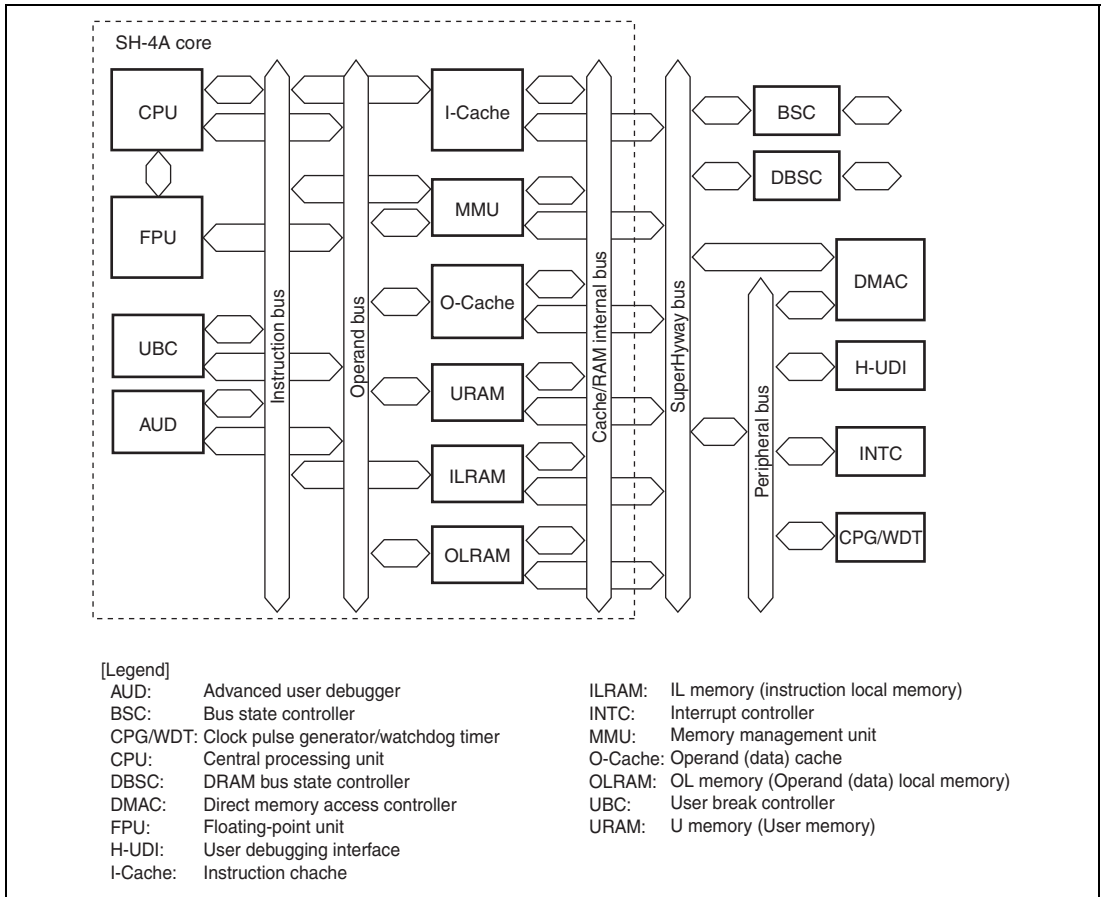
SH-4A core

CPU

FPU

UBC

AUD

Instruction bus

Operand bus

I-Cache

MMU

O-Cache

URAM

ILRAM

OLRAM

Cache/RAM internal bus

SuperHyway bus

BSC

DBSC

DMAC

H-UDI

INTC

CPG/WDT

Peripheral bus

[Legend]
AUD: Advanced user debugger
BSC: Bus state controller
CPG/WDT: Clock pulse generator/watchdog timer
CPU: Central processing unit
DBSC: DRAM bus state controller
DMAC: Direct memory access controller
FPU: Floating-point unit
H-UDI: User debugging interface
I-Cache: Instruction chache

ILRAM: IL memory (instruction local memory)
INTC: Interrupt controller
MMU: Memory management unit
O-Cache: Operand (data) cache
OLRAM: OL memory (Operand (data) local memory)
UBC: User break controller
URAM: U memory (User memory)